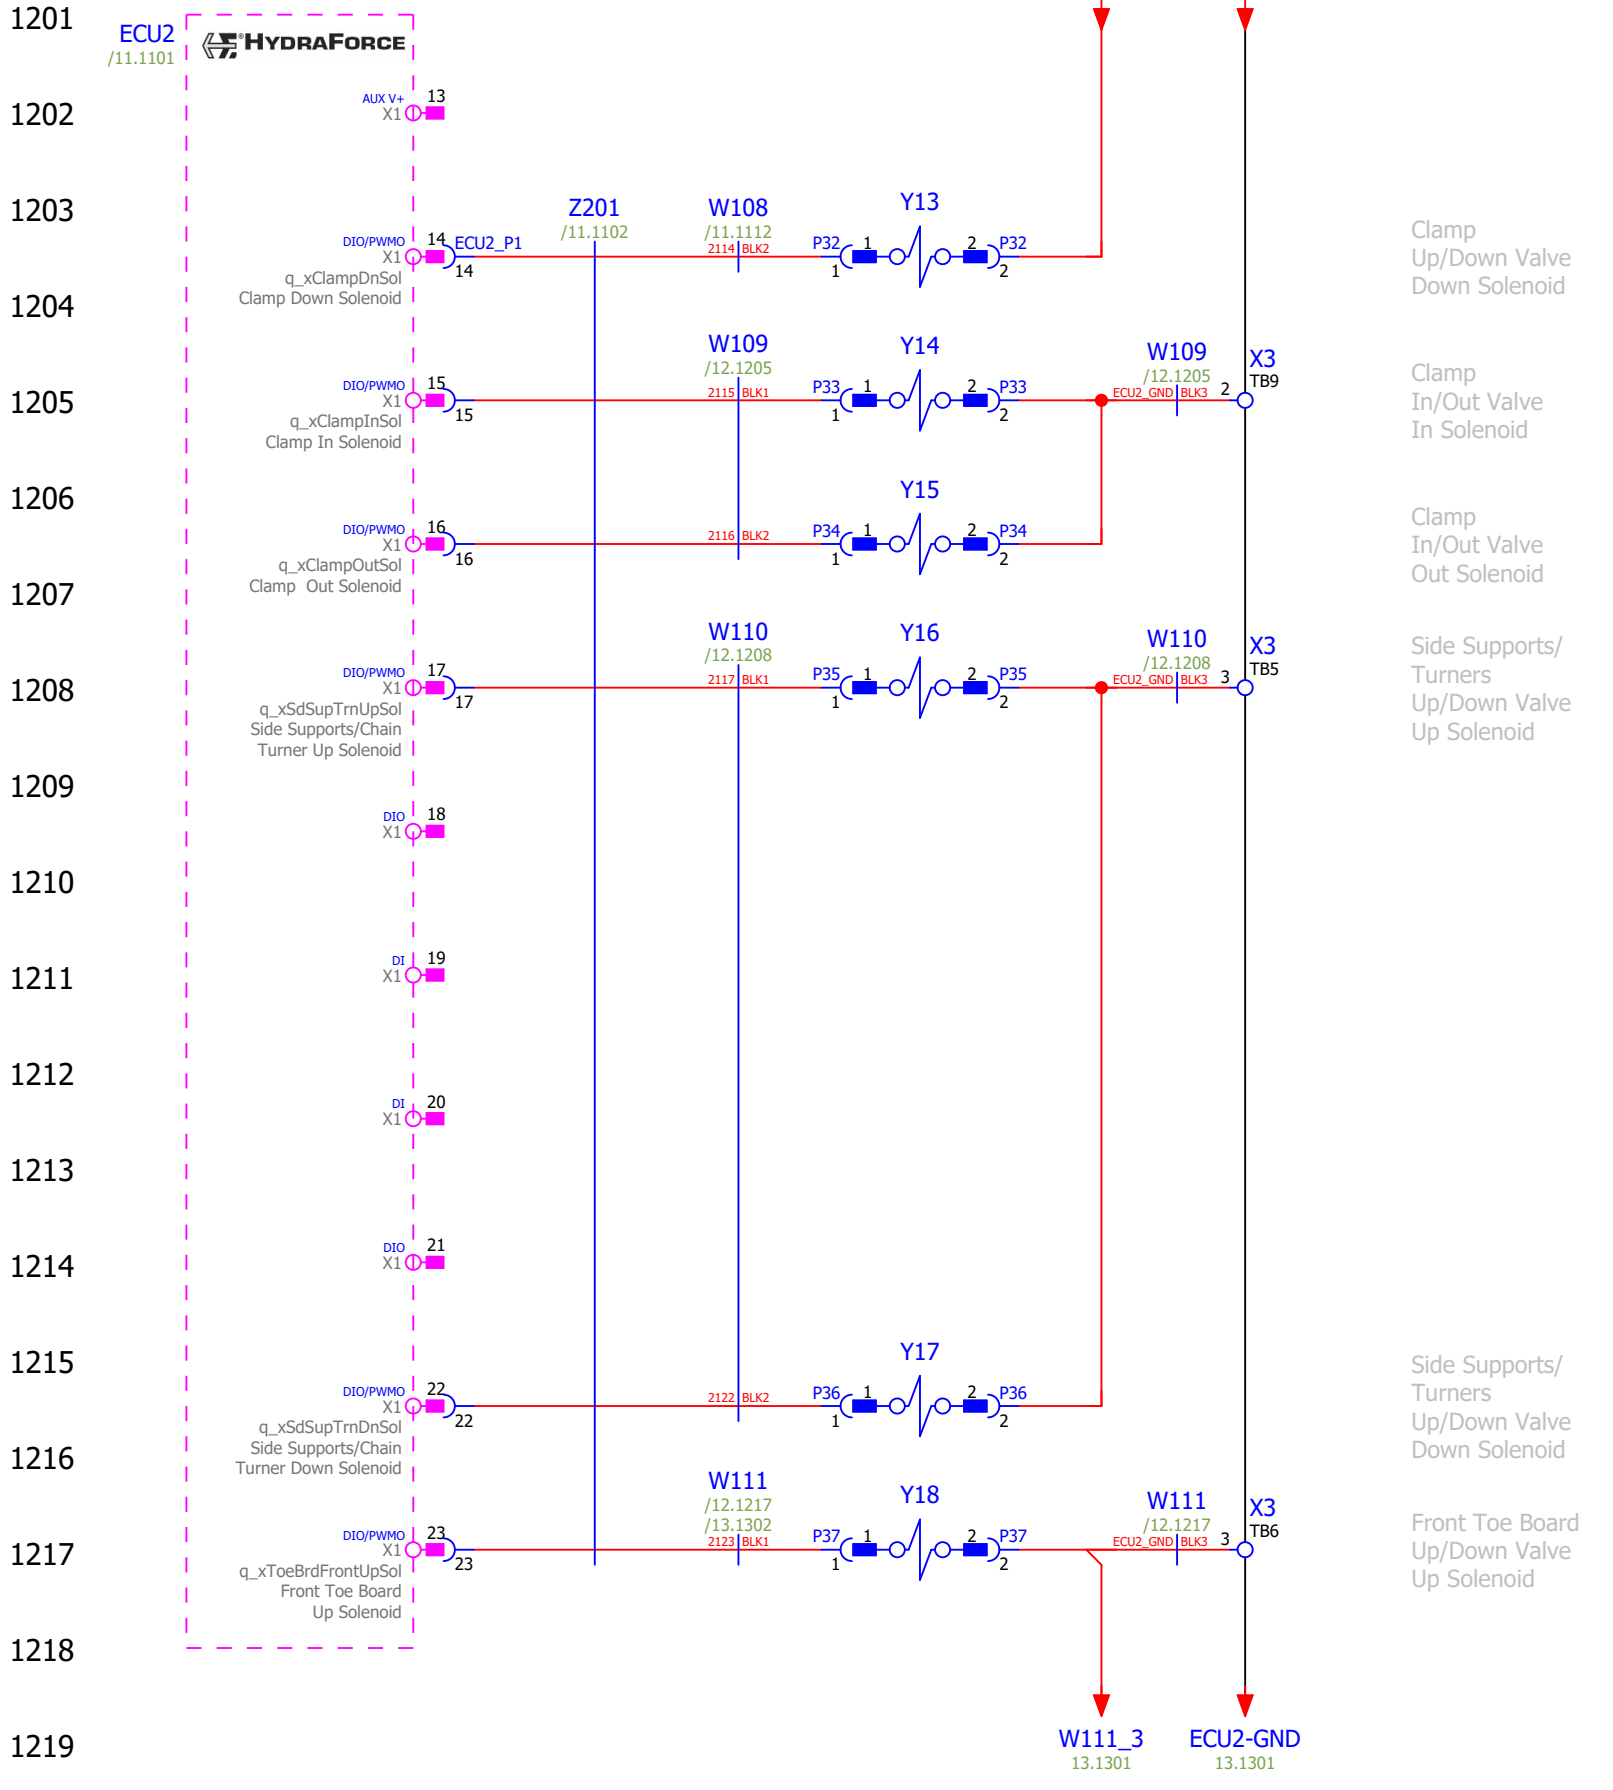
1201
ECU2
/11.1101
HYDRAFORCE

1202
AUX V+
X1
13

1203
DIO/PWMO
X1
14
ECU2_P1
14
q_xClampDnSol
Clamp Down Solenoid
Z201
/11.1102
W108
/11.1112
2114 BLK2
Y13
P32 1
1
2 P32
2

1204

Clamp
Up/Down Valve
Down Solenoid

1205
DIO/PWMO
X1
15
15
q_xClampInSol
Clamp In Solenoid
W109
/12.1205
2115 BLK1
Y14
P33 1
1
2 P33
2
W109
/12.1205
ECU2_GND BLK3 2
X3
TB9

Clamp
In/Out Valve
In Solenoid

1206
DIO/PWMO
X1
16
16
q_xClampOutSol
Clamp Out Solenoid
2116 BLK2
Y15
P34 1
1
2 P34
2

1207

Clamp
In/Out Valve
Out Solenoid

1208
DIO/PWMO
X1
17
17
q_xSdSupTrnUpSol
Side Supports/Chain
Turner Up Solenoid
W110
/12.1208
2117 BLK1
Y16
P35 1
1
2 P35
2
W110
/12.1208
ECU2_GND BLK3 3
X3
TB5

Side Supports/
Turners
Up/Down Valve
Up Solenoid

1209
DIO
X1
18

1210

1211
DI
X1
19

1212
DI
X1
20

1213

1214
DIO
X1
21

1215
DIO/PWMO
X1
22
22
q_xSdSupTrnDnSol
Side Supports/Chain
Turner Down Solenoid
2122 BLK2
Y17
P36 1
1
2 P36
2

1216

Side Supports/
Turners
Up/Down Valve
Down Solenoid

1217
DIO/PWMO
X1
23
23
q_xToeBrdFrontUpSol
Front Toe Board
Up Solenoid
W111
/12.1217
/13.1302
2123 BLK1
Y18
P37 1
1
2 P37
2
W111
/12.1217
ECU2_GND BLK3 3
X3
TB6

Front Toe Board
Up/Down Valve
Up Solenoid

1218

1219
W111_3
13.1301
ECU2-GND
13.1301